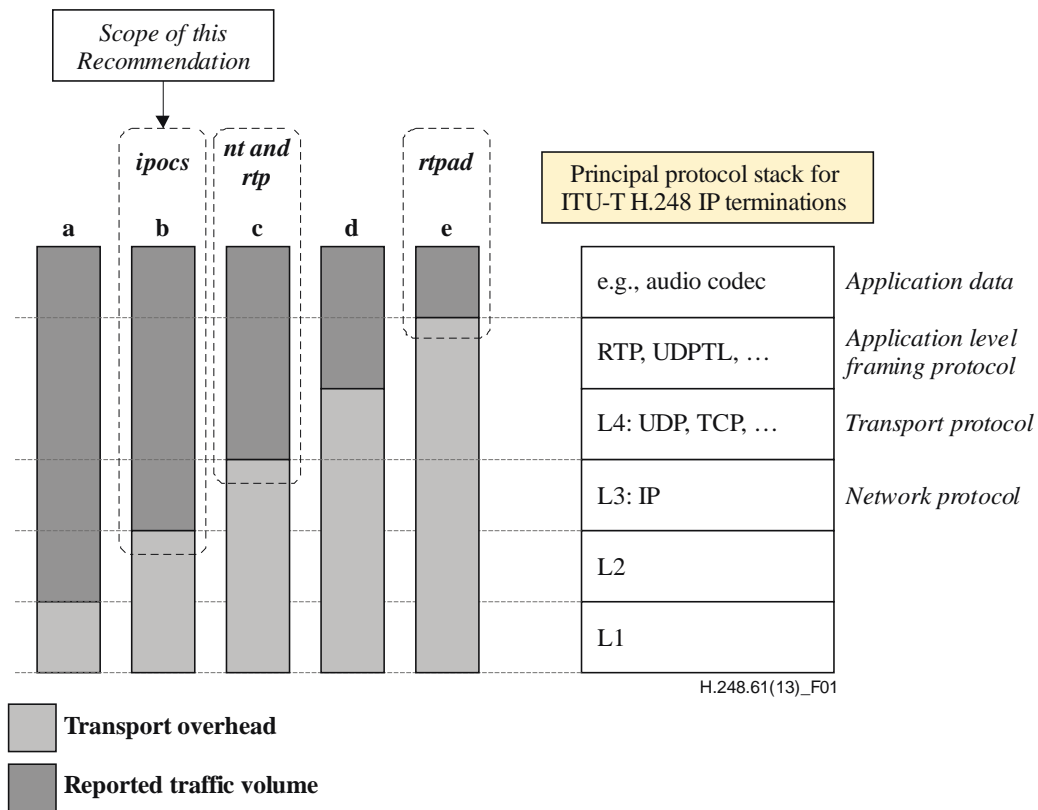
Scope of this Recommendation

ipocs

nt and rtp

rtpad

Principal protocol stack for ITU-T H.248 IP terminations

a

b

c

d

e

| | |
|---|---|
| e.g., audio codec | Application data |
| RTP, UDPTL, … | Application level framing protocol |
| L4: UDP, TCP, … | Transport protocol |
| L3: IP | Network protocol |
| L2 | |
| L1 | |

H.248.61(13)_F01

Transport overhead

Reported traffic volume